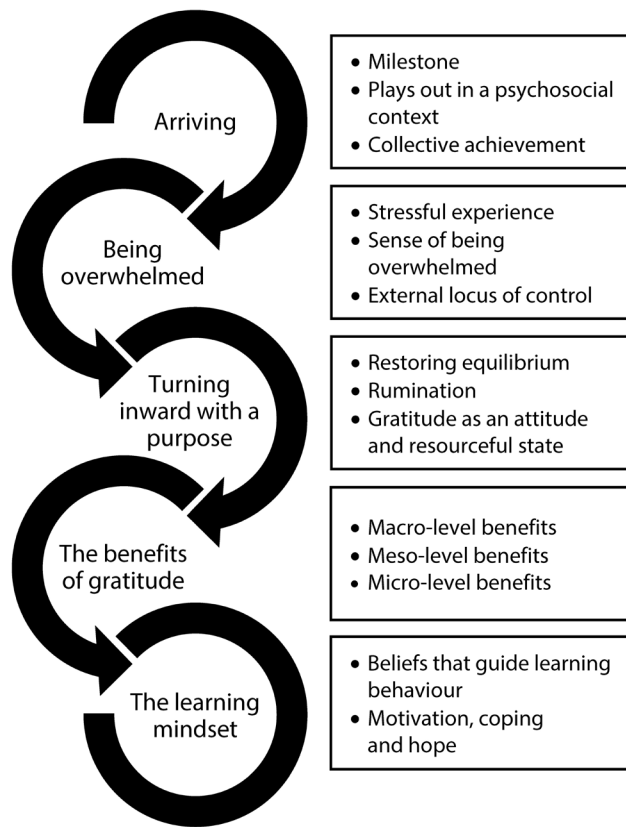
Arriving

- Milestone
- Plays out in a psychosocial context
- Collective achievement

Being overwhelmed

- Stressful experience
- Sense of being overwhelmed
- External locus of control

Turning inward with a purpose

- Restoring equilibrium
- Rumination
- Gratitude as an attitude and resourceful state

The benefits of gratitude

- Macro-level benefits
- Meso-level benefits
- Micro-level benefits

The learning mindset

- Beliefs that guide learning behaviour
- Motivation, coping and hope